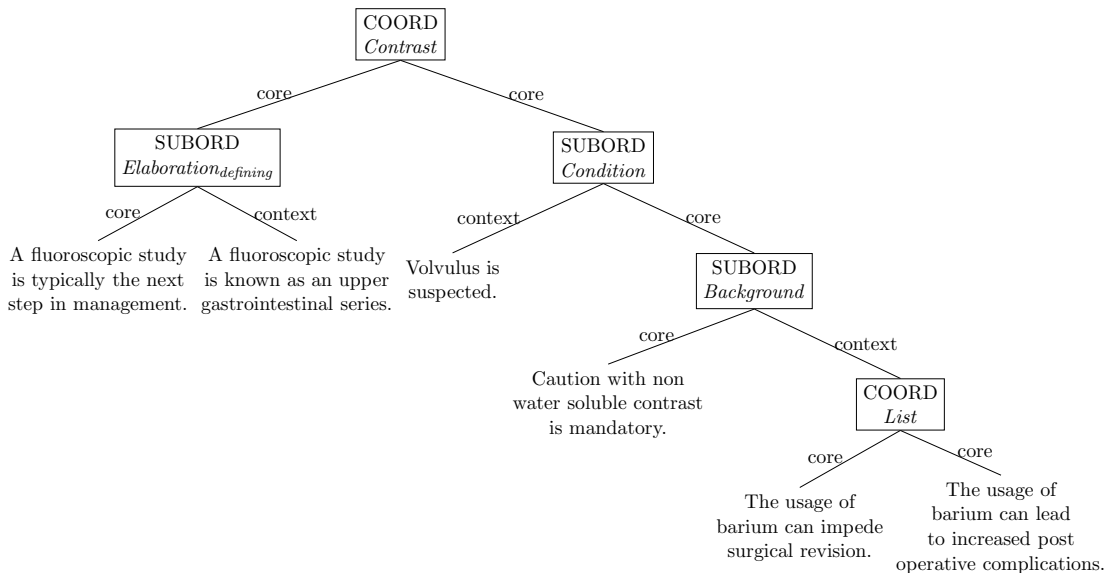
COORD
*Contrast*

core

core

SUBORD
$Elaboration_{defining}$

SUBORD
*Condition*

core

context

context

core

A fluoroscopic study is typically the next step in management.

A fluoroscopic study is known as an upper gastrointestinal series.

Volvulus is suspected.

SUBORD
*Background*

core

context

Caution with non water soluble contrast is mandatory.

COORD
*List*

core

core

The usage of barium can impede surgical revision.

The usage of barium can lead to increased post operative complications.